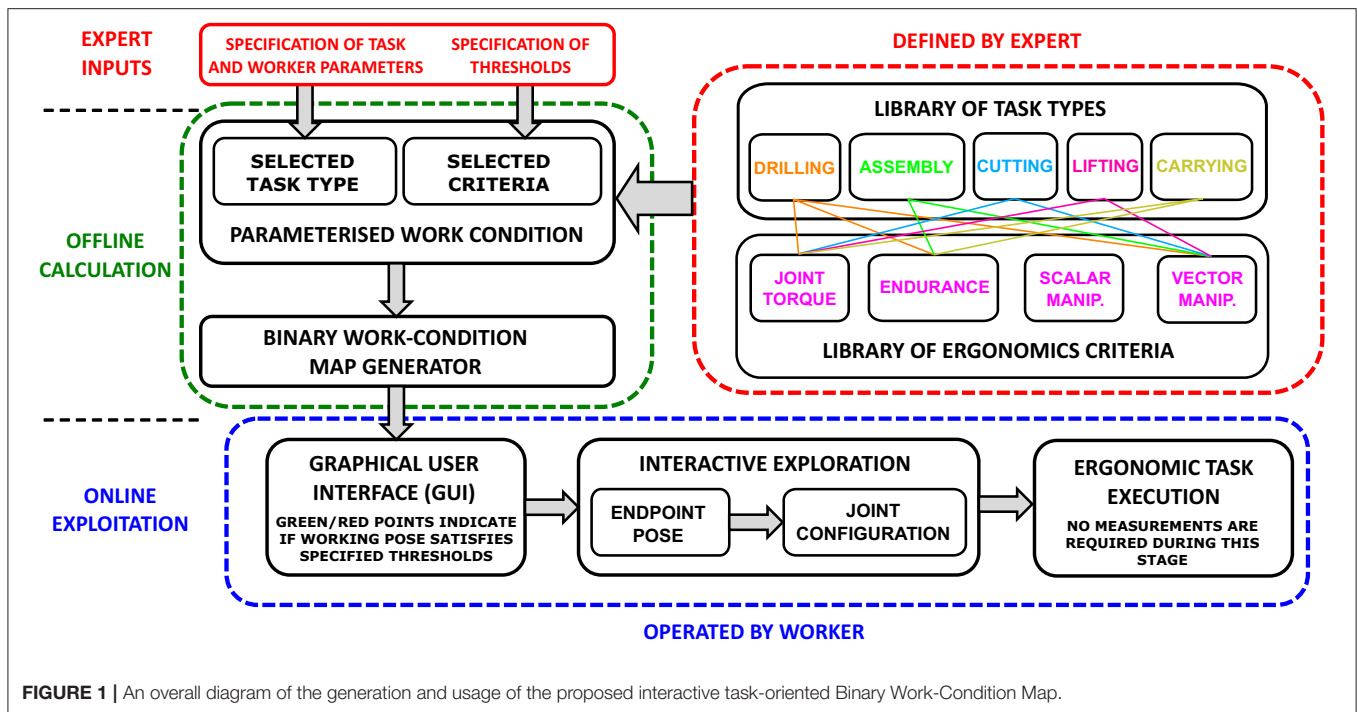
EXPERT INPUTS

SPECIFICATION OF TASK AND WORKER PARAMETERS

SPECIFICATION OF THRESHOLDS

DEFINED BY EXPERT

OFFLINE CALCULATION

SELECTED TASK TYPE

SELECTED CRITERIA

PARAMETERISED WORK CONDITION

BINARY WORK-CONDITION MAP GENERATOR

LIBRARY OF TASK TYPES

DRILLING

ASSEMBLY

CUTTING

LIFTING

CARRYING

JOINT TORQUE

ENDURANCE

SCALAR MANIP.

VECTOR MANIP.

LIBRARY OF ERGONOMICS CRITERIA

ONLINE EXPLOITATION

GRAPHICAL USER INTERFACE (GUI)

GREEN/RED POINTS INDICATE IF WORKING POSE SATISFIES SPECIFIED THRESHOLDS

INTERACTIVE EXPLORATION

ENDPOINT POSE

JOINT CONFIGURATION

ERGONOMIC TASK EXECUTION

NO MEASUREMENTS ARE REQUIRED DURING THIS STAGE

OPERATED BY WORKER

FIGURE 1 | An overall diagram of the generation and usage of the proposed interactive task-oriented Binary Work-Condition Map.